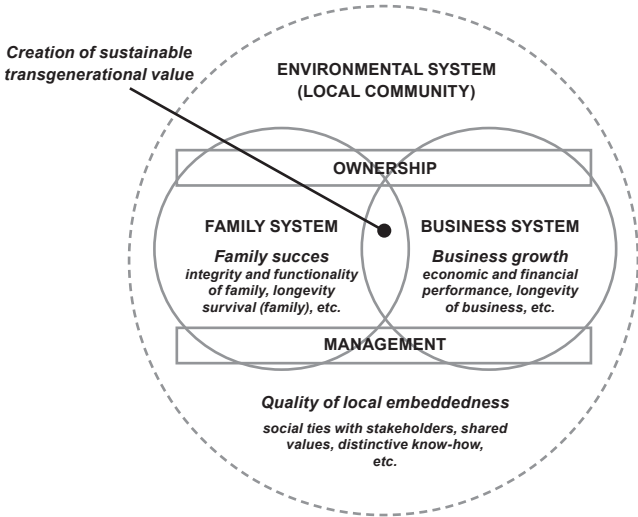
Creation of sustainable transgenerational value

ENVIRONMENTAL SYSTEM (LOCAL COMMUNITY)

OWNERSHIP

FAMILY SYSTEM
Family succes
integrity and functionality of family, longevity survival (family), etc.

BUSINESS SYSTEM
Business growth
economic and financial performance, longevity of business, etc.

MANAGEMENT

Quality of local embeddedness
social ties with stakeholders, shared values, distinctive know-how, etc.